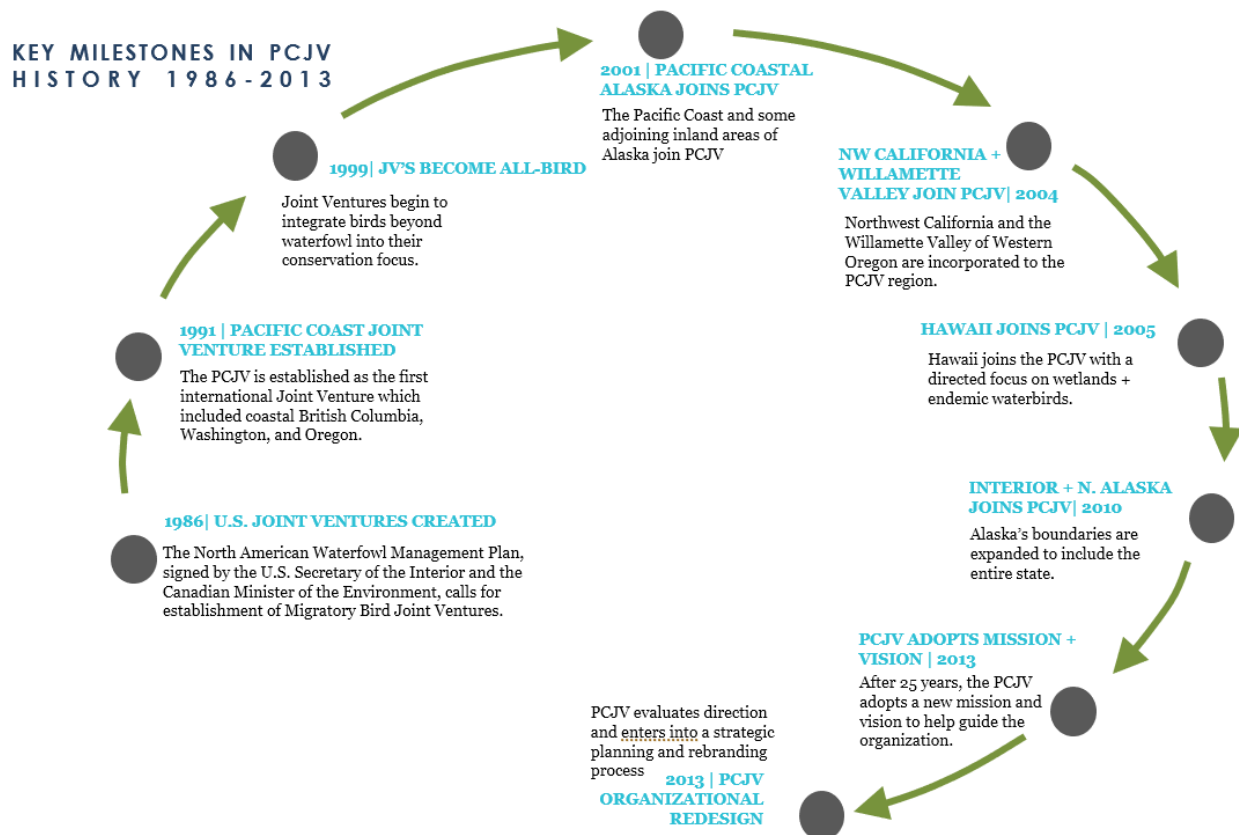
KEY MILESTONES IN PCJV HISTORY 1986-2013

1986| U.S. JOINT VENTURES CREATED

The North American Waterfowl Management Plan, signed by the U.S. Secretary of the Interior and the Canadian Minister of the Environment, calls for establishment of Migratory Bird Joint Ventures.

1991 | PACIFIC COAST JOINT VENTURE ESTABLISHED

The PCJV is established as the first international Joint Venture which included coastal British Columbia, Washington, and Oregon.

1999| JV'S BECOME ALL-BIRD

Joint Ventures begin to integrate birds beyond waterfowl into their conservation focus.

2001 | PACIFIC COASTAL ALASKA JOINS PCJV

The Pacific Coast and some adjoining inland areas of Alaska join PCJV

NW CALIFORNIA + WILLAMETTE VALLEY JOIN PCJV| 2004

Northwest California and the Willamette Valley of Western Oregon are incorporated to the PCJV region.

HAWAII JOINS PCJV | 2005

Hawaii joins the PCJV with a directed focus on wetlands + endemic waterbirds.

INTERIOR + N. ALASKA JOINS PCJV| 2010

Alaska's boundaries are expanded to include the entire state.

PCJV ADOPTS MISSION + VISION | 2013

After 25 years, the PCJV adopts a new mission and vision to help guide the organization.

PCJV evaluates direction and enters into a strategic planning and rebranding process

2013 | PCJV ORGANIZATIONAL REDESIGN